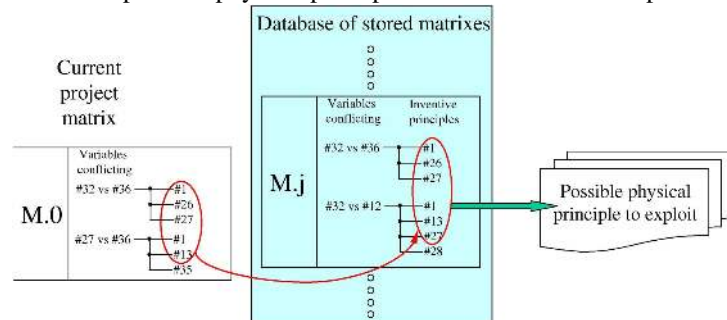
Database of stored matrixes

Current project matrix

M.0

Variables conflicting

#32 vs #36

#1

#26

#27

#27 vs #36

#1

#13

#35

M.j

Variables conflicting

Inventive principles

#32 vs #36

#1

#26

#27

#32 vs #12

#1

#13

#27

#28

Possible physical principle to exploit